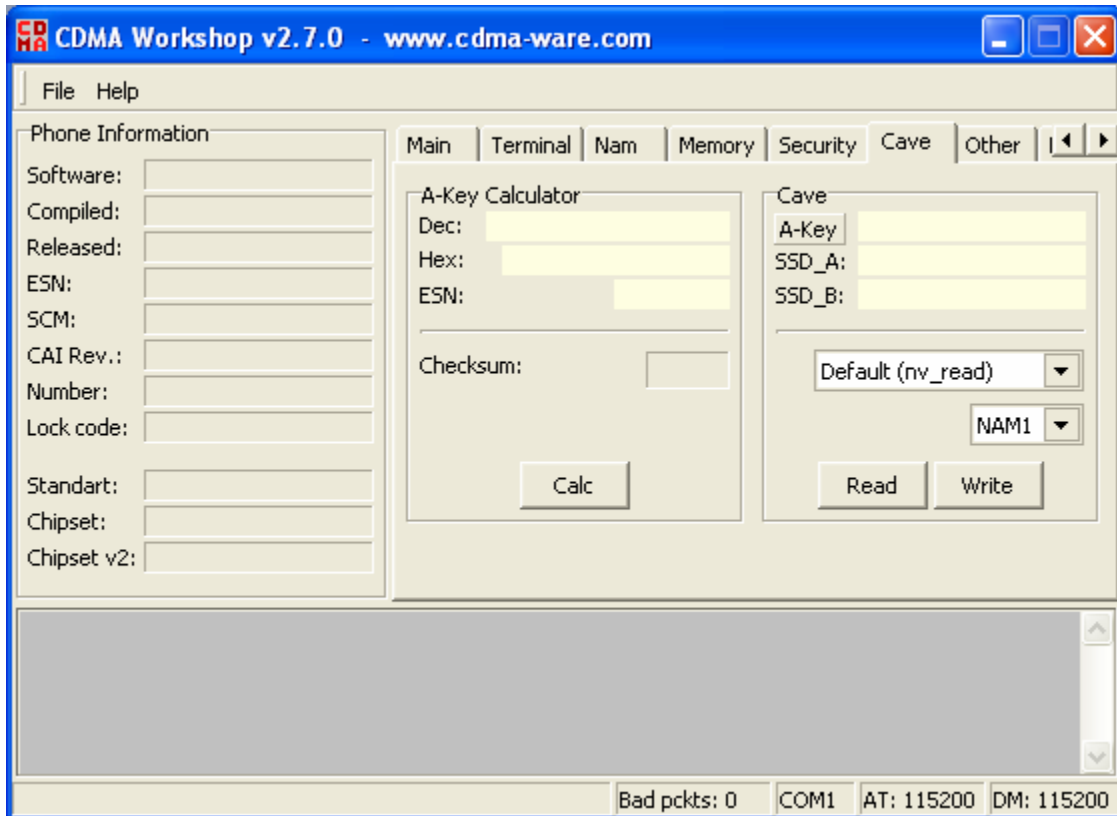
CDMA Workshop v2.7.0 - www.cdma-ware.com

File Help

Phone Information
Software:
Compiled:
Released:
ESN:
SCM:
CAI Rev.:
Number:
Lock code:
Standart:
Chipset:
Chipset v2:

Main | Terminal | Nam | Memory | Security | Cave | Other

A-Key Calculator
Dec:
Hex:
ESN:
Checksum:
Calc

Cave
A-Key
SSD_A:
SSD_B:
Default (nv_read)
NAM1
Read
Write

Bad pckts: 0 | COM1 | AT: 115200 | DM: 115200